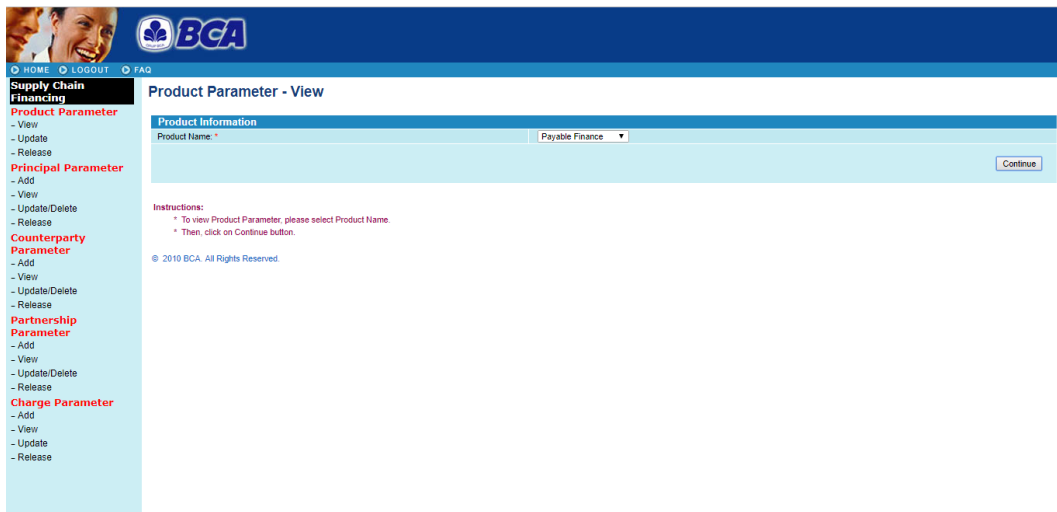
BCA

HOME LOGOUT FAQ

Supply Chain Financing

Product Parameter
- View
- Update
- Release

Principal Parameter
- Add
- View
- Update/Delete
- Release

Counterparty Parameter
- Add
- View
- Update/Delete
- Release

Partnership Parameter
- Add
- View
- Update/Delete
- Release

Charge Parameter
- Add
- View
- Update
- Release

Product Parameter - View

Product Information

Product Name: *

Payable Finance

Continue

Instructions:
* To view Product Parameter, please select Product Name.
* Then, click on Continue button.

© 2010 BCA. All Rights Reserved.